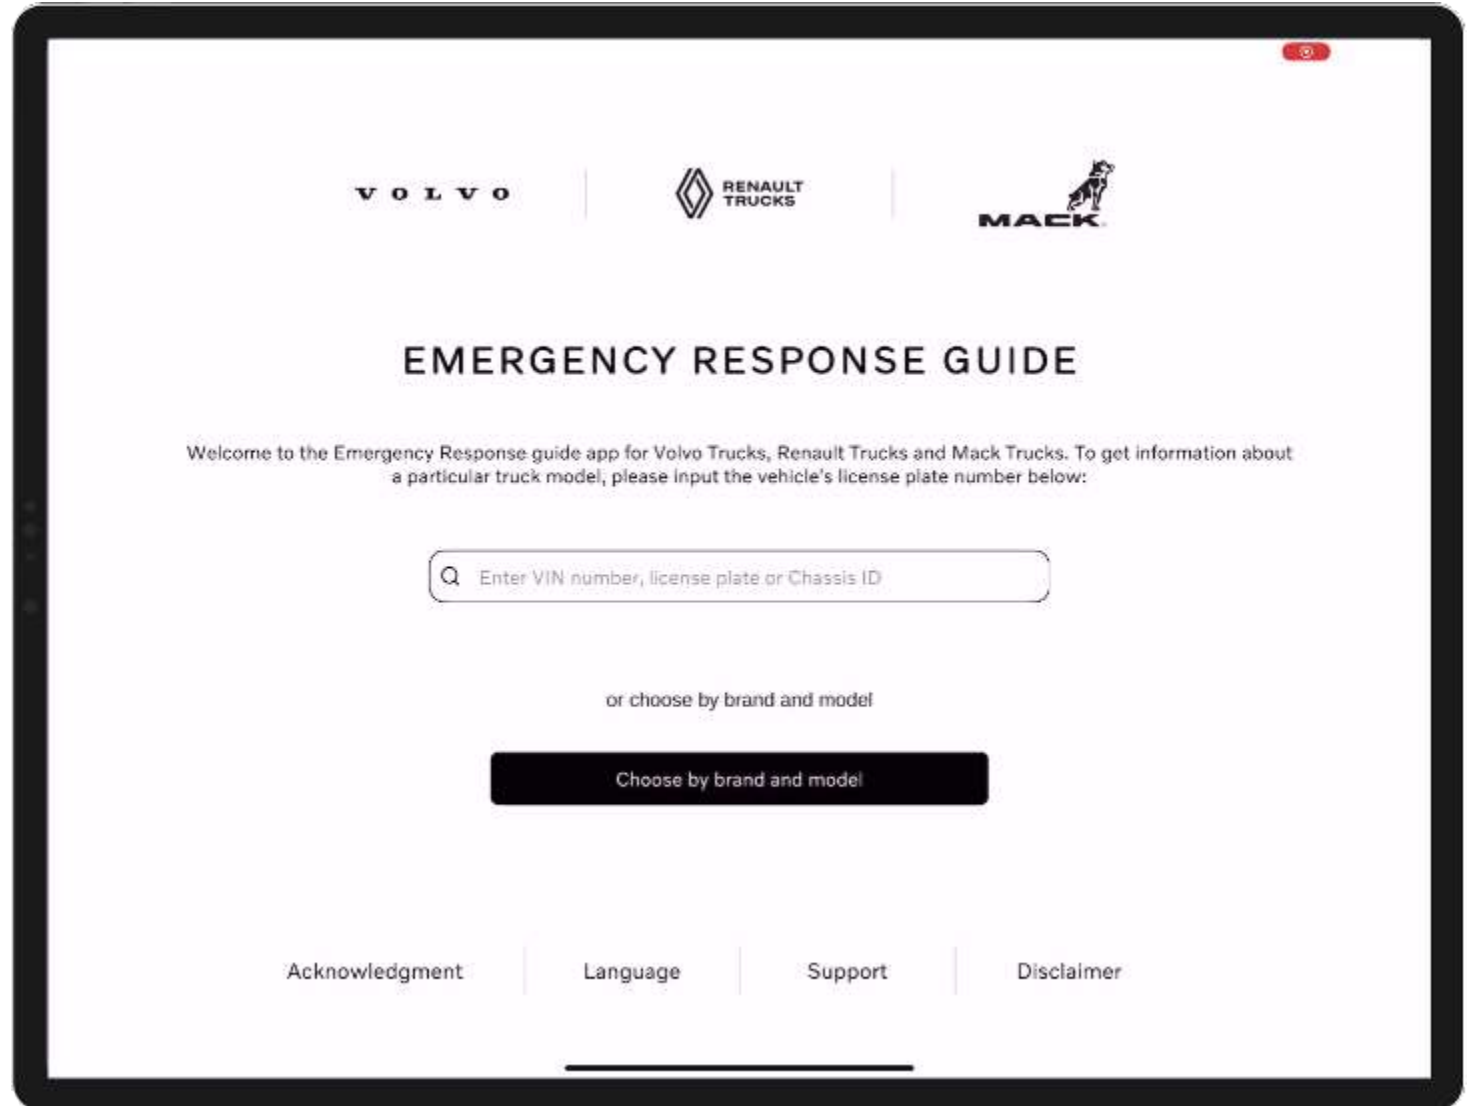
VOLVO

RENAULT TRUCKS

MACK

EMERGENCY RESPONSE GUIDE

Welcome to the Emergency Response guide app for Volvo Trucks, Renault Trucks and Mack Trucks. To get information about a particular truck model, please input the vehicle's license plate number below:

Enter VIN number, license plate or Chassis ID

or choose by brand and model

Choose by brand and model

Acknowledgment

Language

Support

Disclaimer